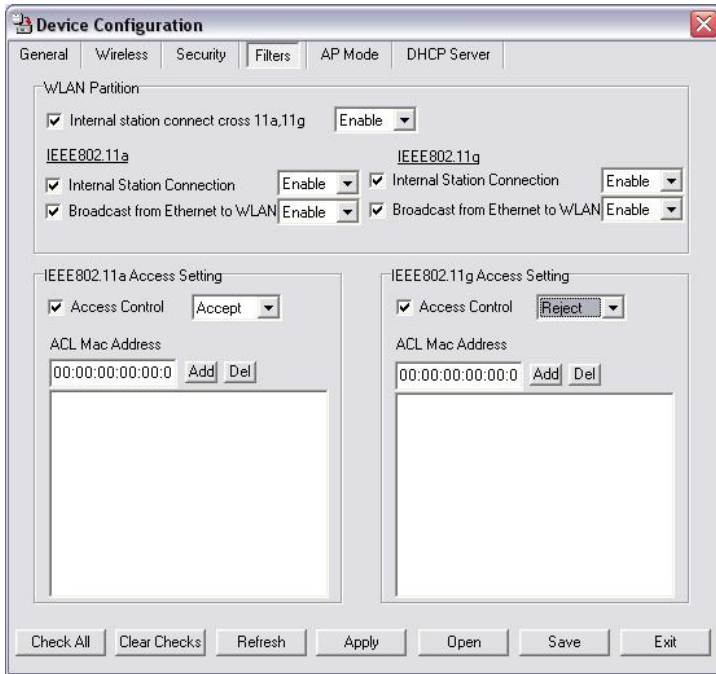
Device Configuration

General | Wireless | Security | Filters | AP Mode | DHCP Server

WLAN Partition

Internal station connect cross 11a,11g Enable

IEEE802.11a

Internal Station Connection Enable

Broadcast from Ethernet to WLAN Enable

IEEE802.11g

Internal Station Connection Enable

Broadcast from Ethernet to WLAN Enable

IEEE802.11a Access Setting

Access Control Accept

ACL Mac Address

00:00:00:00:00:0 Add Del

IEEE802.11g Access Setting

Access Control Reject

ACL Mac Address

00:00:00:00:00:0 Add Del

Check All | Clear Checks | Refresh | Apply | Open | Save | Exit